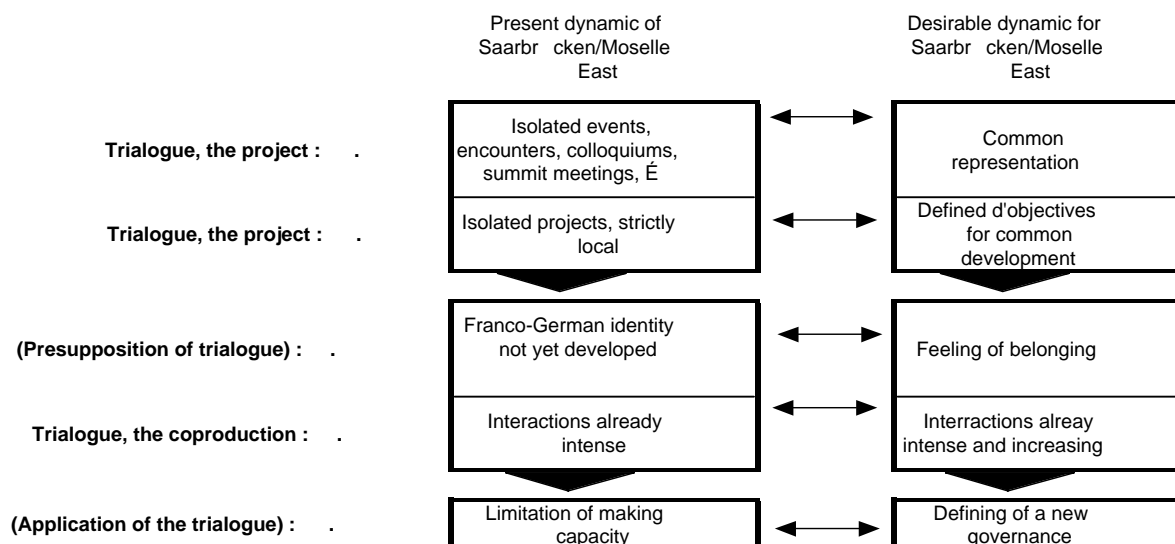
Present dynamic of Saarbr cken/Moselle East

Desirable dynamic for Saarbr cken/Moselle East

Trialogue, the project : .

Isolated events, encounters, colloquiums, summit meetings, É

Common representation

Trialogue, the project : .

Isolated projects, strictly local

Defined d'objectives for common development

(Presupposition of trialogue) : .

Franco-German identity not yet developed

Feeling of belonging

Trialogue, the coproduction : .

Interactions already intense

Interractions alreay intense and increasing

(Application of the trialogue) : .

Limitation of making capacity

Defining of a new governance